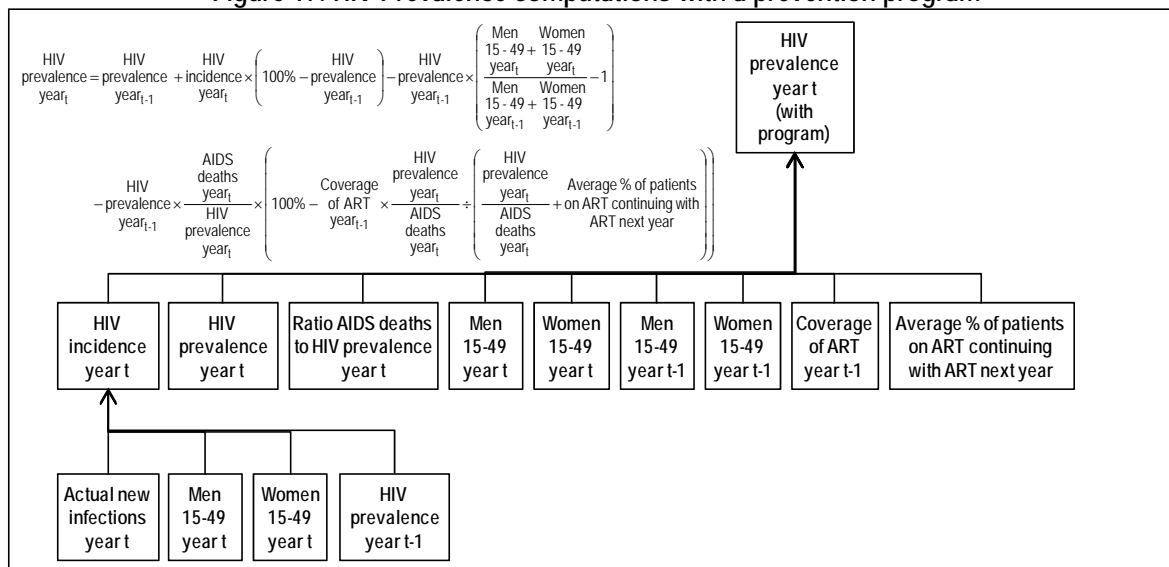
Figure 7: HIV Prevalence computations with a prevention program

$\text{HIV prevalence year}_t = \text{HIV prevalence year}_{t-1} + \text{HIV incidence year}_t \times \left(100\% - \text{HIV prevalence year}_{t-1}\right) - \text{HIV prevalence year}_{t-1} \times \left(\frac{\text{Men 15-49 year}_t + \text{Women 15-49 year}_t}{\text{Men 15-49 year}_{t-1} + \text{Women 15-49 year}_{t-1}} - 1\right)$

$- \text{HIV prevalence year}_{t-1} \times \frac{\text{AIDS deaths year}_t}{\text{HIV prevalence year}_t} \times \left(100\% - \text{Coverage of ART year}_{t-1} \times \frac{\text{HIV prevalence year}_t}{\text{AIDS deaths year}_t} \div \left(\frac{\text{HIV prevalence year}_t}{\text{AIDS deaths year}_t} + \text{Average \% of patients on ART continuing with ART next year}\right)\right)$

HIV prevalence year t (with program)

HIV incidence year t

HIV prevalence year t

Ratio AIDS deaths to HIV prevalence year t

Men 15-49 year t

Women 15-49 year t

Men 15-49 year t-1

Women 15-49 year t-1

Coverage of ART year t-1

Average % of patients on ART continuing with ART next year

Actual new infections year t

Men 15-49 year t

Women 15-49 year t

HIV prevalence year t-1